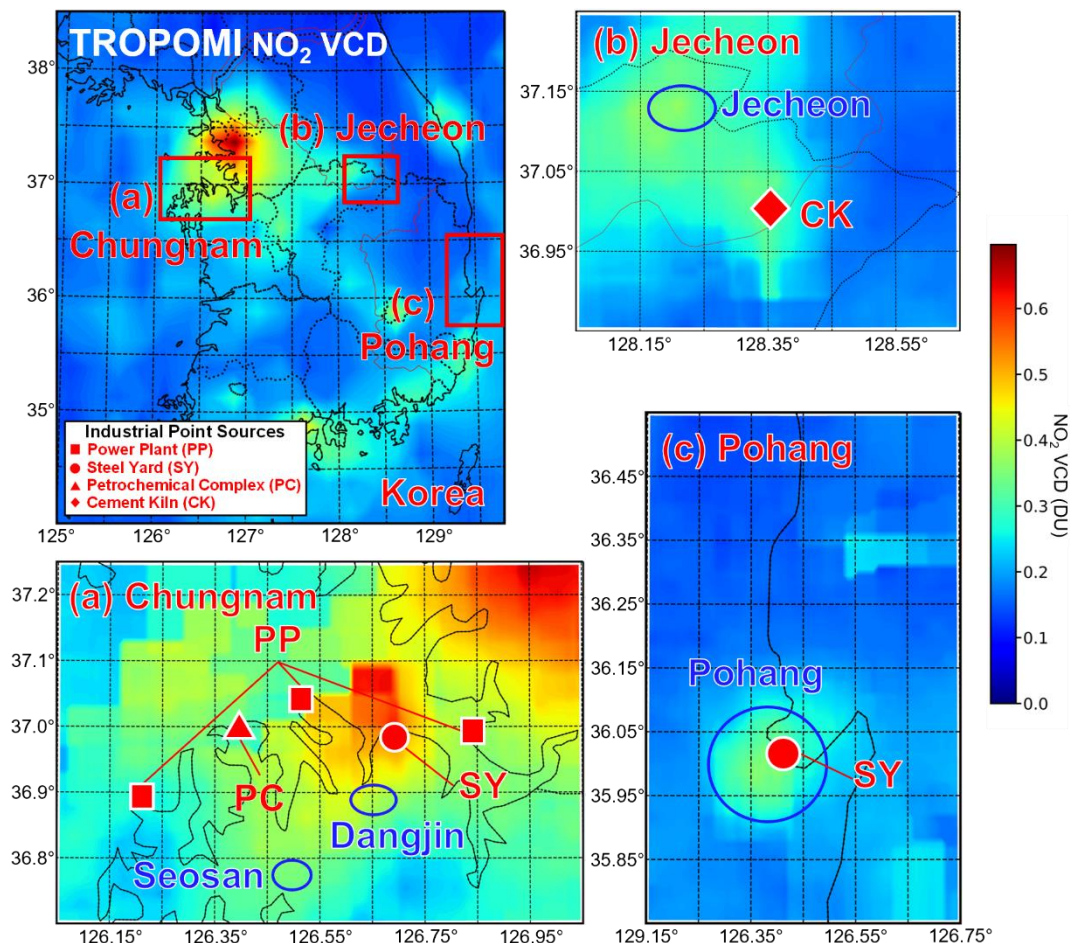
TROPOMI $NO_2$ VCD

38°
37°
36°
35°
125° 126° 127° 128° 129°

(b) Jecheon
(a) Chungnam
(c) Pohang
Korea

Industrial Point Sources
■ Power Plant (PP)
● Steel Yard (SY)
▲ Petrochemical Complex (PC)
◆ Cement Kiln (CK)

(b) Jecheon
37.15°
37.05°
36.95°
128.15° 128.35° 128.55°
Jecheon
CK

0.6
0.5
0.4
0.3
0.2
0.1
0.0
$NO_2$ VCD (DU)

(a) Chungnam
37.2°
37.1°
37.0°
36.9°
36.8°
126.15° 126.35° 126.55° 126.75° 126.95°
PP
PC
SY
Dangjin
Seosan

(c) Pohang
36.45°
36.35°
36.25°
36.15°
36.05°
35.95°
35.85°
129.15° 126.35° 126.55° 126.75°
Pohang
SY